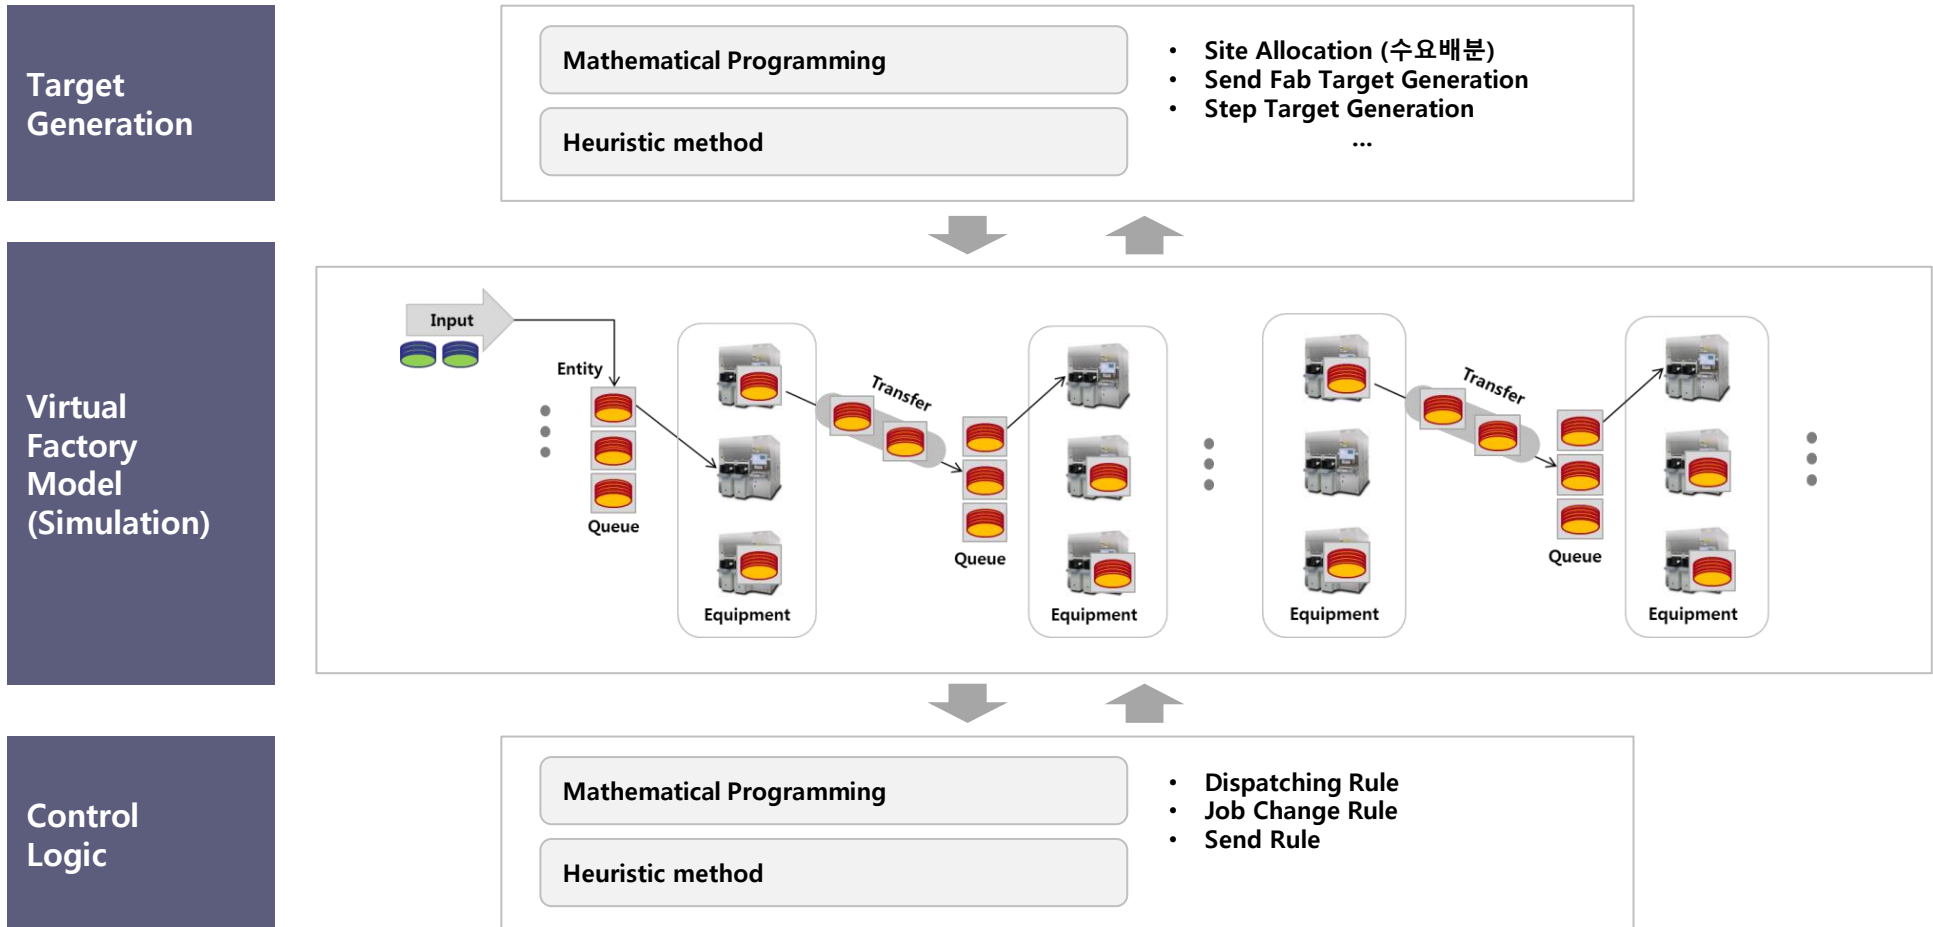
Target Generation

Mathematical Programming

Heuristic method

• Site Allocation (수요배분)
• Send Fab Target Generation
• Step Target Generation
...

Virtual Factory Model (Simulation)

Input

Entity

Queue

Equipment

Transfer

Queue

Equipment

Equipment

Transfer

Queue

Equipment

Control Logic

Mathematical Programming

Heuristic method

• Dispatching Rule
• Job Change Rule
• Send Rule